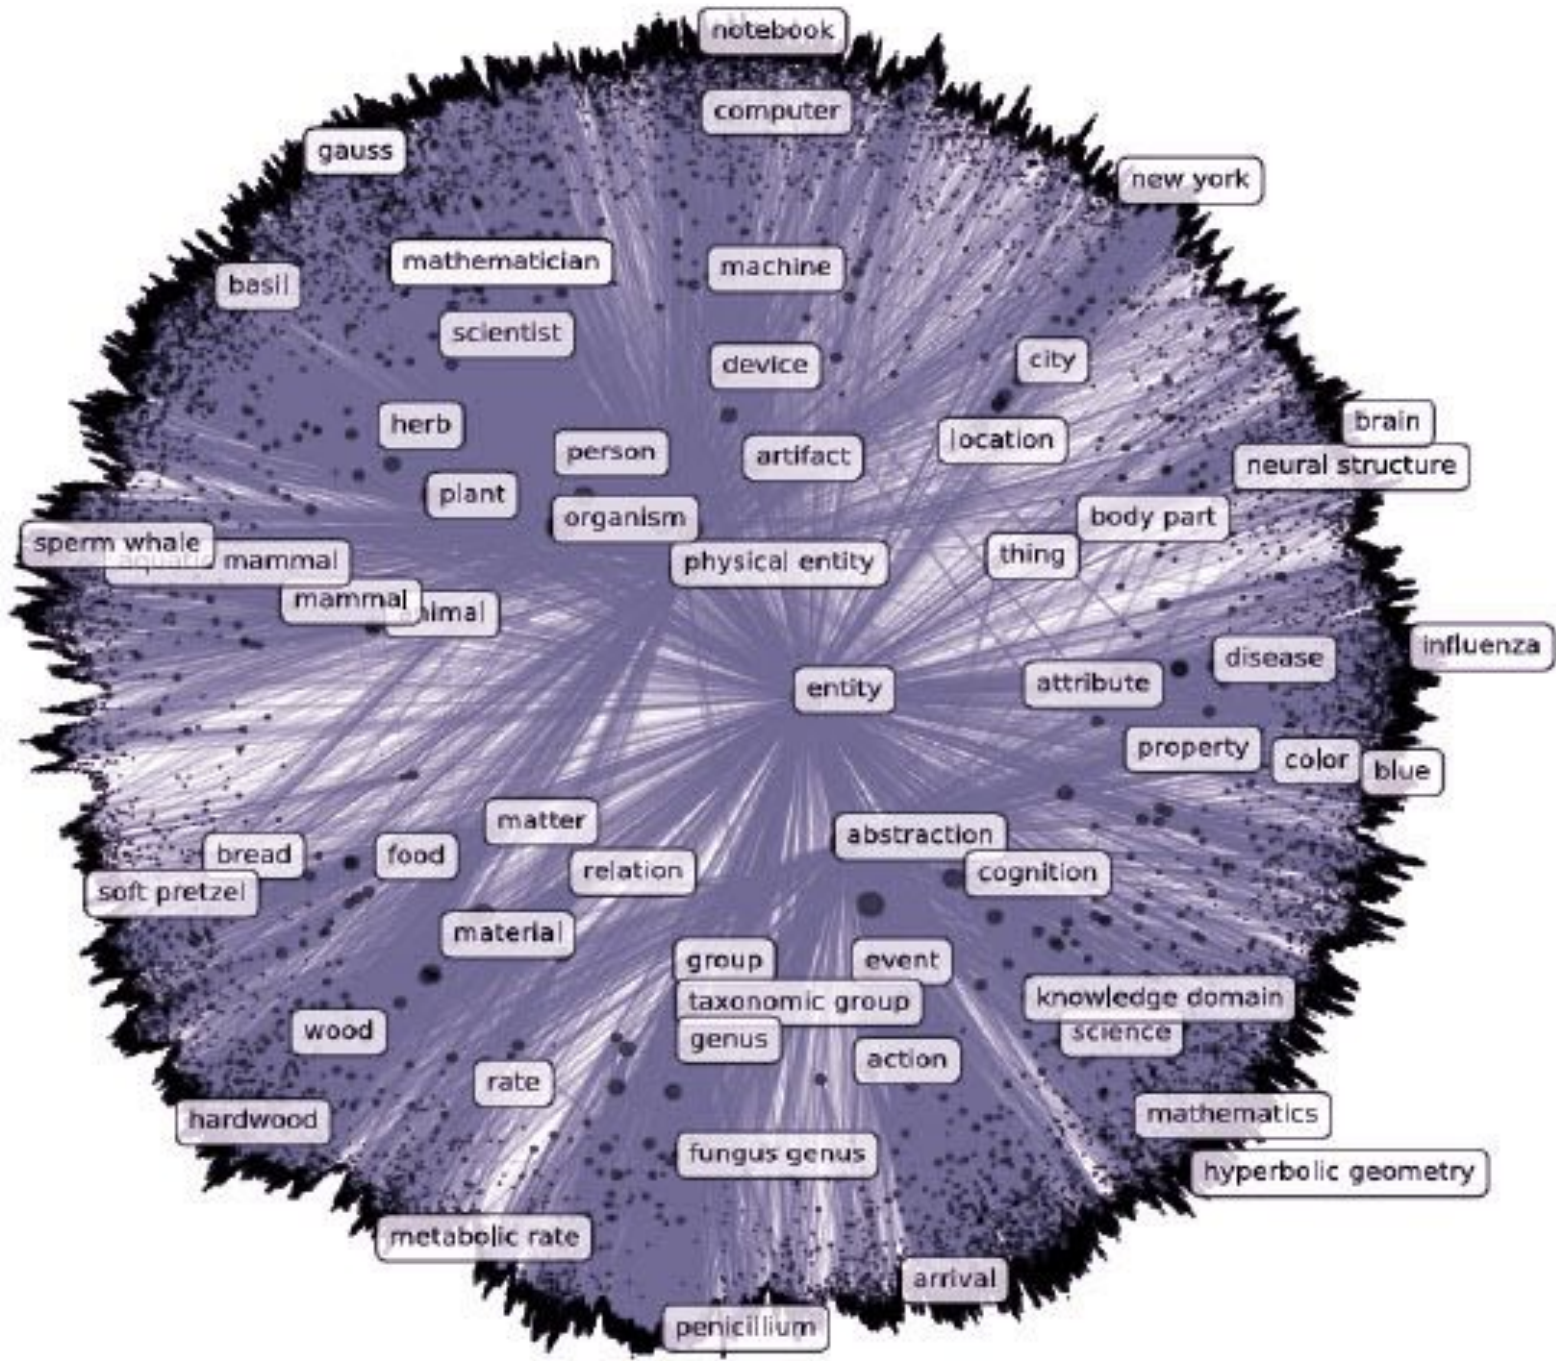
notebook
computer
gauss
new york
mathematician
machine
basil
scientist
city
device
herb
location
brain
person
artifact
neural structure
plant
organism
body part
sperm whale
aquatic mammal
physical entity
thing
mammal
animal
influenza
disease
entity
attribute
property
color
blue
matter
abstraction
bread
food
relation
cognition
soft pretzel
material
group
event
taxonomic group
knowledge domain
wood
genus
science
action
rate
hardwood
mathematics
fungus genus
hyperbolic geometry
metabolic rate
arrival
penicillium